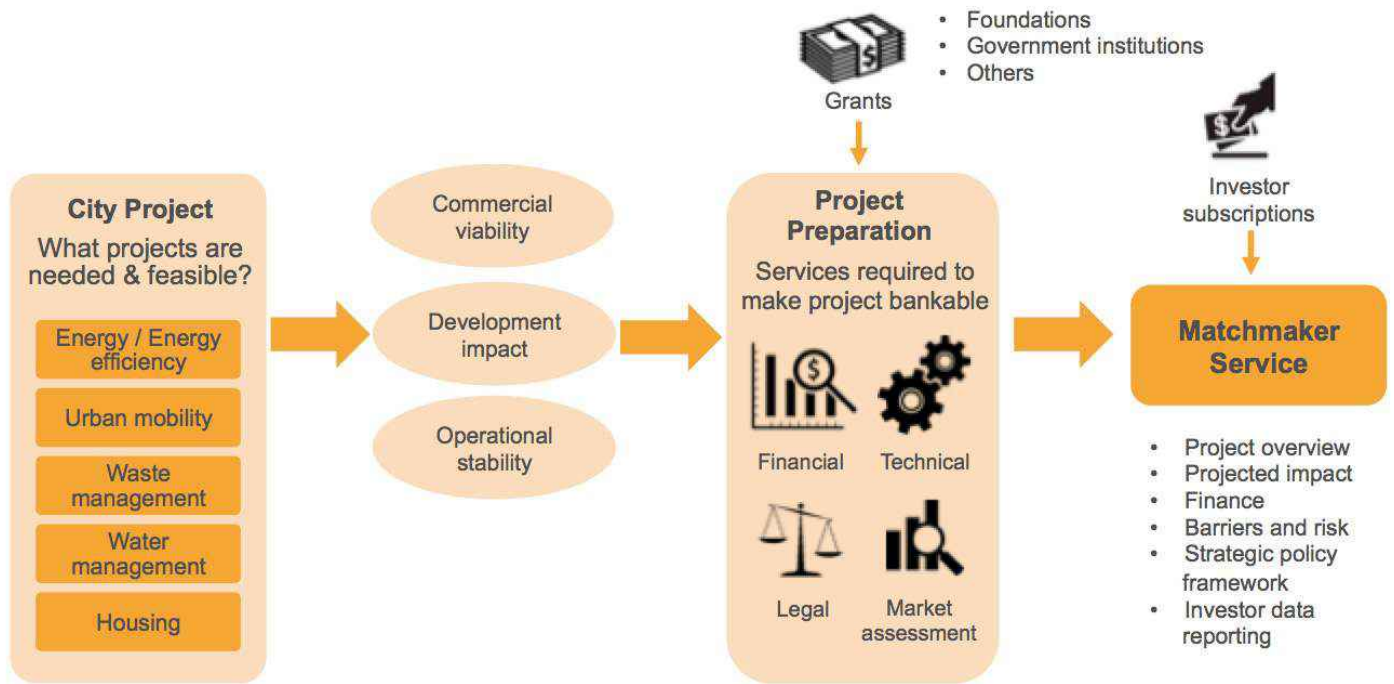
City Project
What projects are needed & feasible?

Energy / Energy efficiency

Urban mobility

Waste management

Water management

Housing

Commercial viability

Development impact

Operational stability

Grants

• Foundations
• Government institutions
• Others

Project Preparation
Services required to make project bankable

Financial

Technical

Legal

Market assessment

Investor subscriptions

Matchmaker Service

• Project overview
• Projected impact
• Finance
• Barriers and risk
• Strategic policy framework
• Investor data reporting